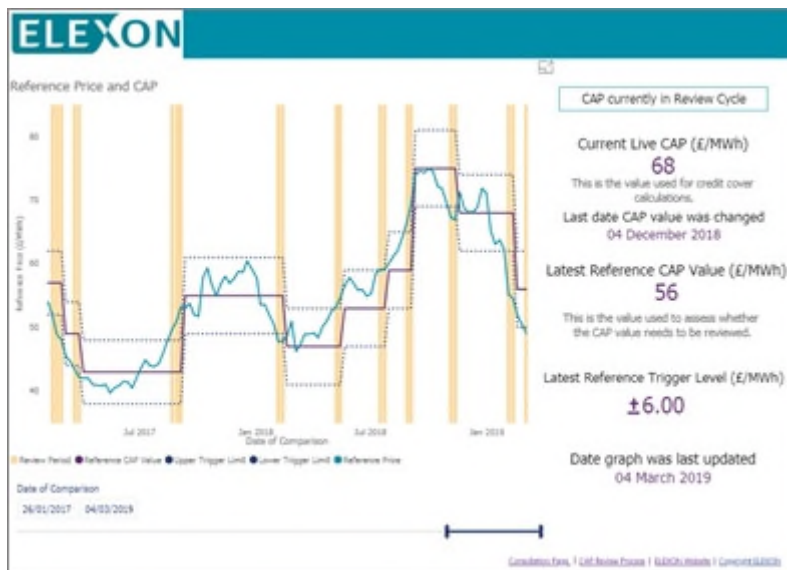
ELEXON

Reference Price and CAP

CAP currently in Review Cycle

Current Live CAP (£/MWh)
68
This is the value used for credit cover calculations.

Last date CAP value was changed
04 December 2018

Latest Reference CAP Value (£/MWh)
56
This is the value used to assess whether the CAP value needs to be reviewed.

Latest Reference Trigger Level (£/MWh)
±6.00

Date graph was last updated
04 March 2019

80
70
60
50
40

Reference Price (£/MWh)

Jul 2017
Jan 2018
Jul 2018
Jan 2019
Date of Comparison

Review Period ● Reference CAP Value ● Upper Trigger Limit ● Lower Trigger Limit ● Reference Price

Date of Comparison
26/01/2017 04/03/2019

Consultation Paper | CAP Review Process | ELEXON Website | Copyright ELEXON